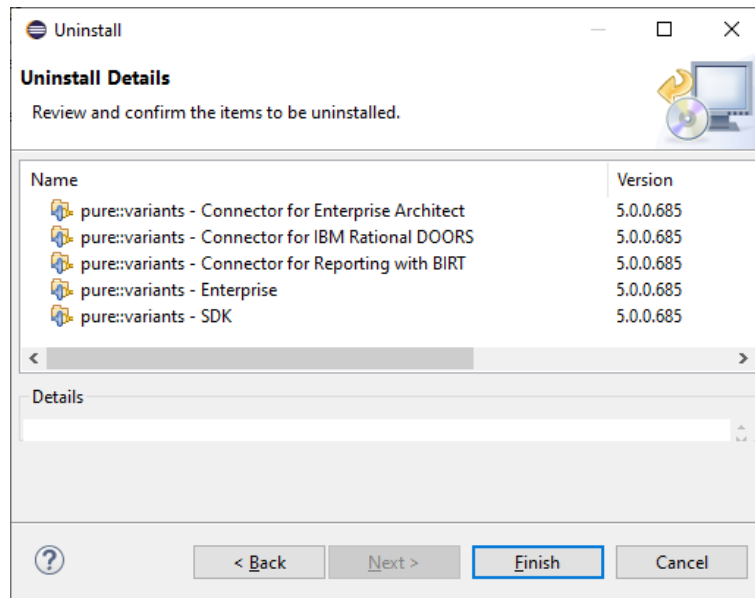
Uninstall

Uninstall Details

Review and confirm the items to be uninstalled.

| Name | Version |
|---|---|
| pure::variants - Connector for Enterprise Architect | 5.0.0.685 |
| pure::variants - Connector for IBM Rational DOORS | 5.0.0.685 |
| pure::variants - Connector for Reporting with BIRT | 5.0.0.685 |
| pure::variants - Enterprise | 5.0.0.685 |
| pure::variants - SDK | 5.0.0.685 |

Details

?

< Back

Next >

Finish

Cancel